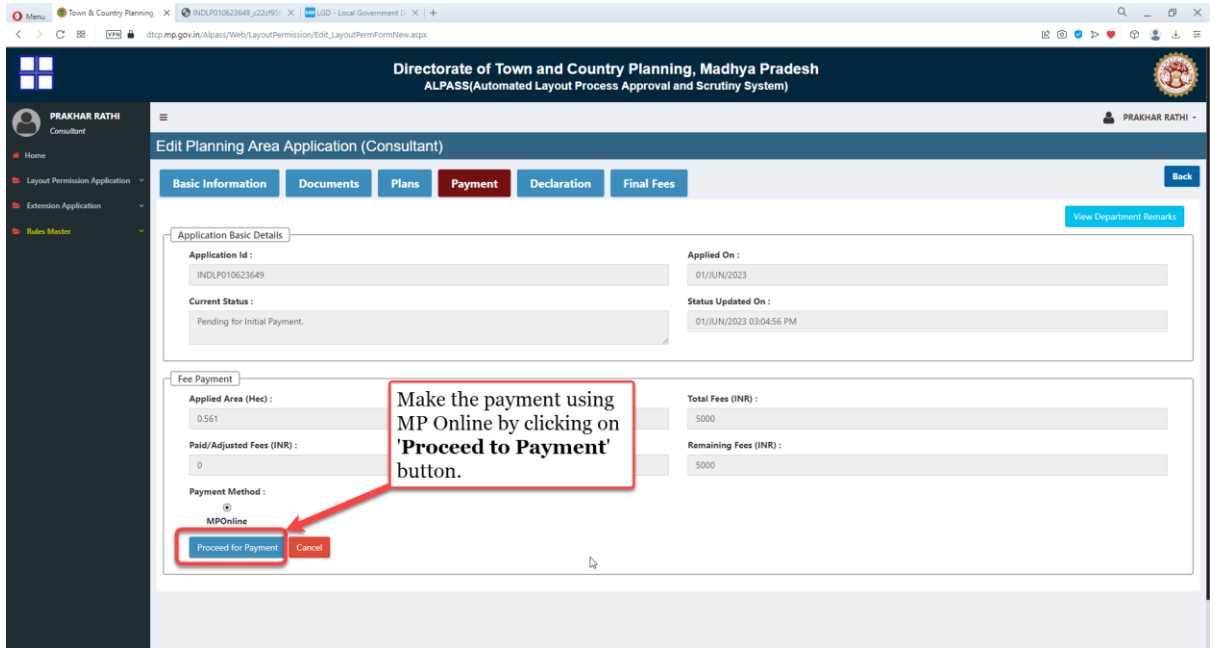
Menu | Town & Country Planning | INDLP010623649_c22cf95 | LGD - Local Government D | +

dtcp.mp.gov.in/Alpass/Web/LayoutPermission/Edit_LayoutPermFormNew.aspx

Directorate of Town and Country Planning, Madhya Pradesh
ALPASS(Automated Layout Process Approval and Scrutiny System)

PRAKHAR RATHI
Consultant

Home
Layout Permission Application
Extension Application
Rules Master

≡

PRAKHAR RATHI

Edit Planning Area Application (Consultant)

Basic Information | Documents | Plans | Payment | Declaration | Final Fees

Back

View Department Remarks

Application Basic Details

Application Id :
INDLP010623649

Applied On :
01/JUN/2023

Current Status :
Pending for Initial Payment.

Status Updated On :
01/JUN/2023 03:04:56 PM

Fee Payment

Applied Area (Hec) :
0.561

Total Fees (INR) :
5000

Paid/Adjusted Fees (INR) :
0

Remaining Fees (INR) :
5000

Payment Method :
MPOnline

Proceed for Payment | Cancel

Make the payment using MP Online by clicking on '**Proceed to Payment**' button.